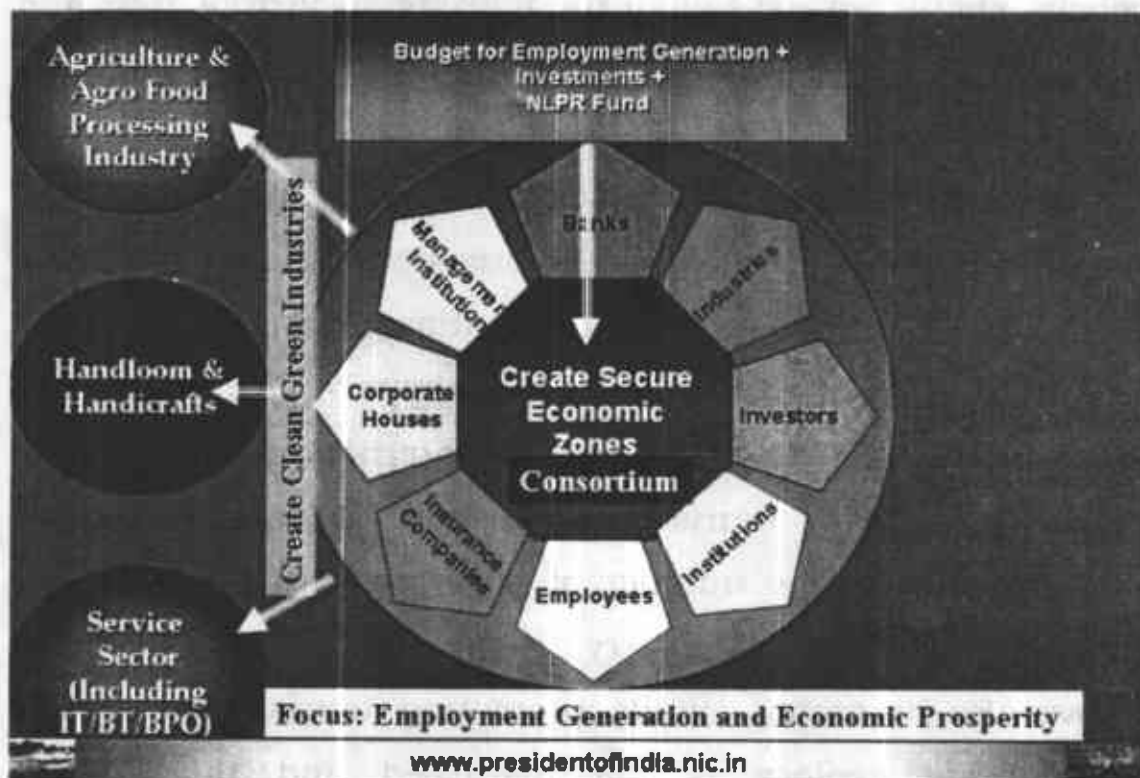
Agriculture & Agro Food Processing Industry

Budget for Employment Generation + Investments + NLPR Fund

Create Clean Green Industries

Banks

Management Institution

Industries

Handloom & Handicrafts

Corporate Houses

Create Secure Economic Zones

Consortium

Investors

Insurance Companies

Employees

Institutions

Service Sector (Including IT/BT/BPO)

Focus: Employment Generation and Economic Prosperity

www.presidentofindia.nic.in